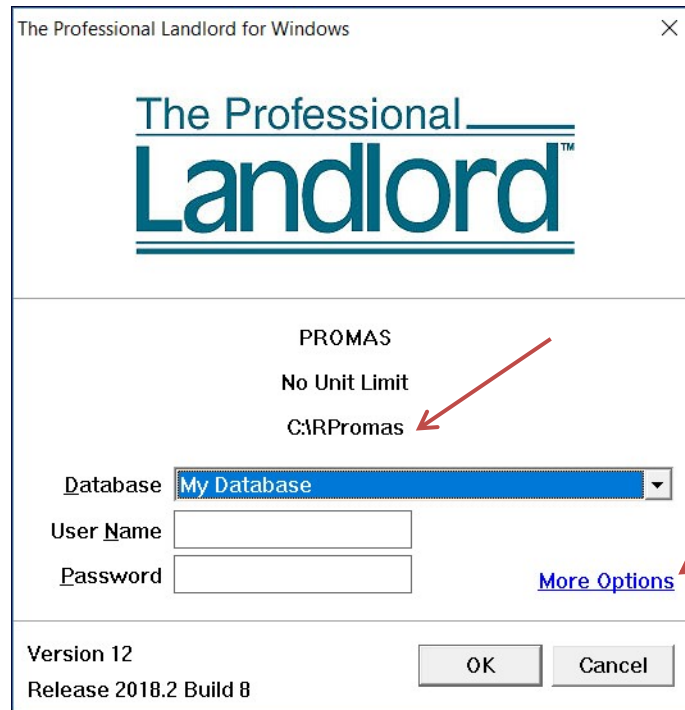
The Professional Landlord for Windows

The Professional Landlord™

PROMAS

No Unit Limit

C:\RPromas

Database My Database

User Name

Password

More Options

Version 12

Release 2018.2 Build 8

OK

Cancel